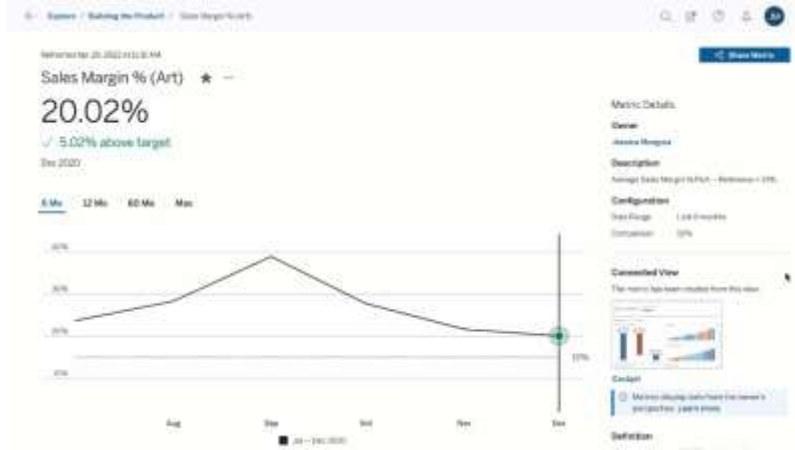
Explore / Building the Product / Sales Margin % (Art)

JP

Refreshed Mar 20, 2022 4:11:31 AM

Share Metric

Sales Margin % (Art) ★ ···

20.02%

✓ 5.02% above target

Dec 2020

6 Mo 12 Mo 60 Mo Max

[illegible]%

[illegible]%

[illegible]%

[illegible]%

15%

Aug Sep Oct Nov Dec

■ Jul – Dec 2020

Metric Details

Owner

Jessica Morgana

Description

Average Sales Margin % (Art) – Reference = 15%

Configuration

Date Range Last 6 months

Comparison 15%

Connected View

The metric has been created from this view.

Cockpit

ⓘ Metrics display data from the owner's perspective. Learn more

Definition